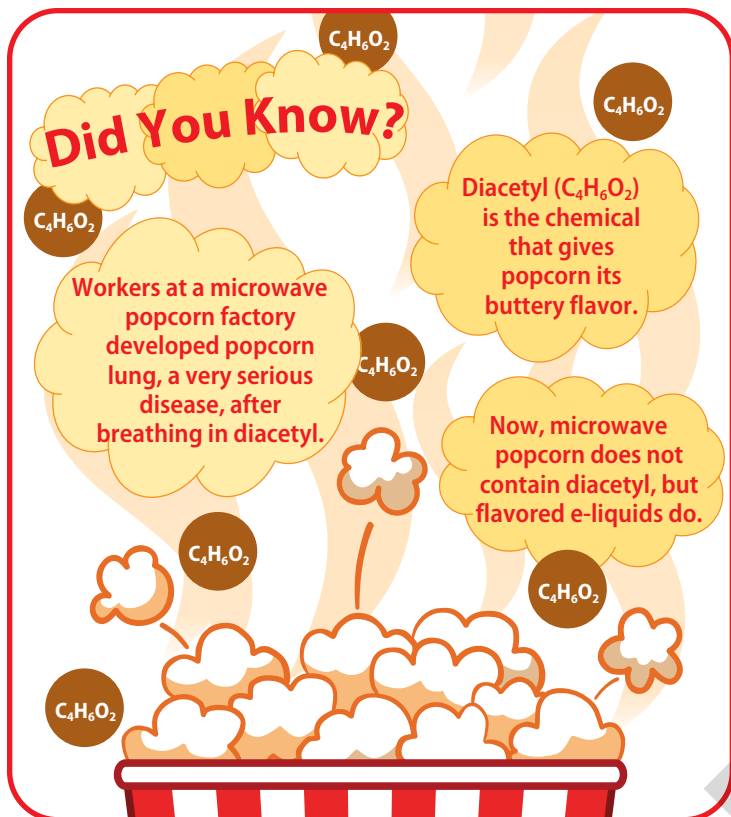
$C_4H_6O_2$

Did You Know?

$C_4H_6O_2$

$C_4H_6O_2$

Diacetyl ($C_4H_6O_2$) is the chemical that gives popcorn its buttery flavor.

Workers at a microwave popcorn factory developed popcorn lung, a very serious disease, after breathing in diacetyl.

$C_4H_6O_2$

Now, microwave popcorn does not contain diacetyl, but flavored e-liquids do.

$C_4H_6O_2$

$C_4H_6O_2$

$C_4H_6O_2$